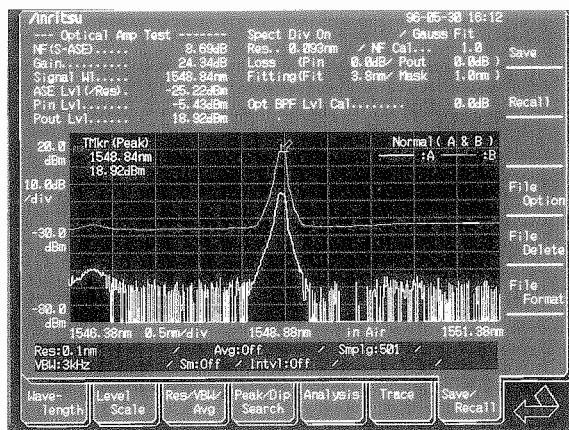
/Anritsu 96-05-30 16:12

--- Optical Amp Test -------
NF(S-ASE)..... 8.69dB
Gain.......... 24.34dB
Signal Wl..... 1548.84nm
ASE Lvl(/Res). -25.22dBm
Pin Lvl....... -5.43dBm
Pout Lvl...... 18.92dBm

Spect Div On / Gauss Fit
Res. 0.093nm / NF Cal... 1.0
Loss (Pin 0.0dB/ Pout 0.0dB)
Fitting(Fit 3.8nm/ Mask 1.0nm)

Opt BPF Lvl Cal........ 0.0dB

Save

Recall

File Option

File Delete

File Format

TMkr(Peak)
1548.84nm
18.92dBm

Normal( A & B )
:A :B

20.0 dBm
10.0dB /div
-30.0 dBm
-80.0 dBm

1546.38nm 0.5nm/div 1548.88nm in Air 1551.38nm

Res:0.1nm / Avg:Off / Smplg:501 /
VBW:3kHz / Sm:Off / Intvl:Off /

Wave-length | Level Scale | Res/VBW/ Avg | Peak/Dip Search | Analysis | Trace | Save/ Recall